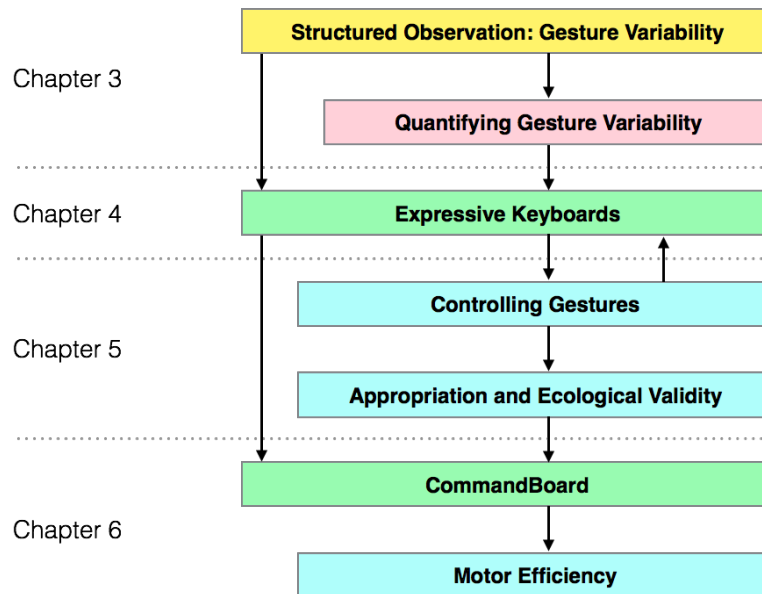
Structured Observation: Gesture Variability

Chapter 3

Quantifying Gesture Variability

Chapter 4

Expressive Keyboards

Controlling Gestures

Chapter 5

Appropriation and Ecological Validity

CommandBoard

Chapter 6

Motor Efficiency